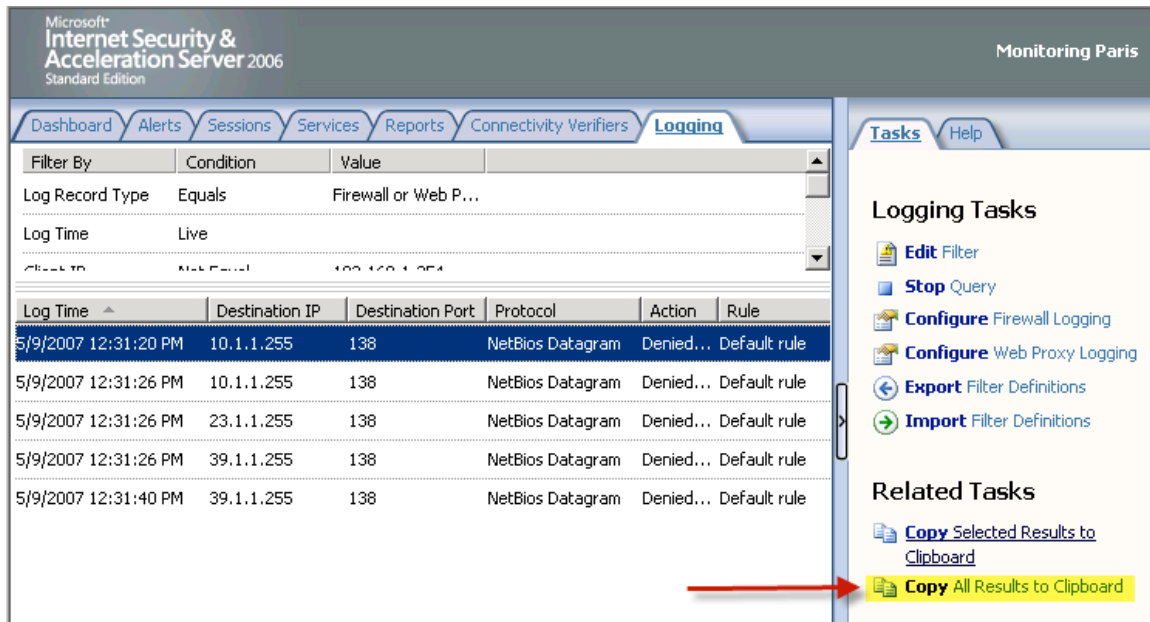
Microsoft® Internet Security & Acceleration Server 2006 Standard Edition

Monitoring Paris

Dashboard Alerts Sessions Services Reports Connectivity Verifiers Logging

| Filter By | Condition | Value |
|---|---|---|
| Log Record Type | Equals | Firewall or Web P... |
| Log Time | Live | |
| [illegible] | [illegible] | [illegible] |

| Log Time | Destination IP | Destination Port | Protocol | Action | Rule |
|---|---|---|---|---|---|
| 5/9/2007 12:31:20 PM | 10.1.1.255 | 138 | NetBios Datagram | Denied... | Default rule |
| 5/9/2007 12:31:26 PM | 10.1.1.255 | 138 | NetBios Datagram | Denied... | Default rule |
| 5/9/2007 12:31:26 PM | 23.1.1.255 | 138 | NetBios Datagram | Denied... | Default rule |
| 5/9/2007 12:31:26 PM | 39.1.1.255 | 138 | NetBios Datagram | Denied... | Default rule |
| 5/9/2007 12:31:40 PM | 39.1.1.255 | 138 | NetBios Datagram | Denied... | Default rule |

Tasks Help

Logging Tasks

Edit Filter
Stop Query
Configure Firewall Logging
Configure Web Proxy Logging
Export Filter Definitions
Import Filter Definitions

Related Tasks

Copy Selected Results to Clipboard
Copy All Results to Clipboard